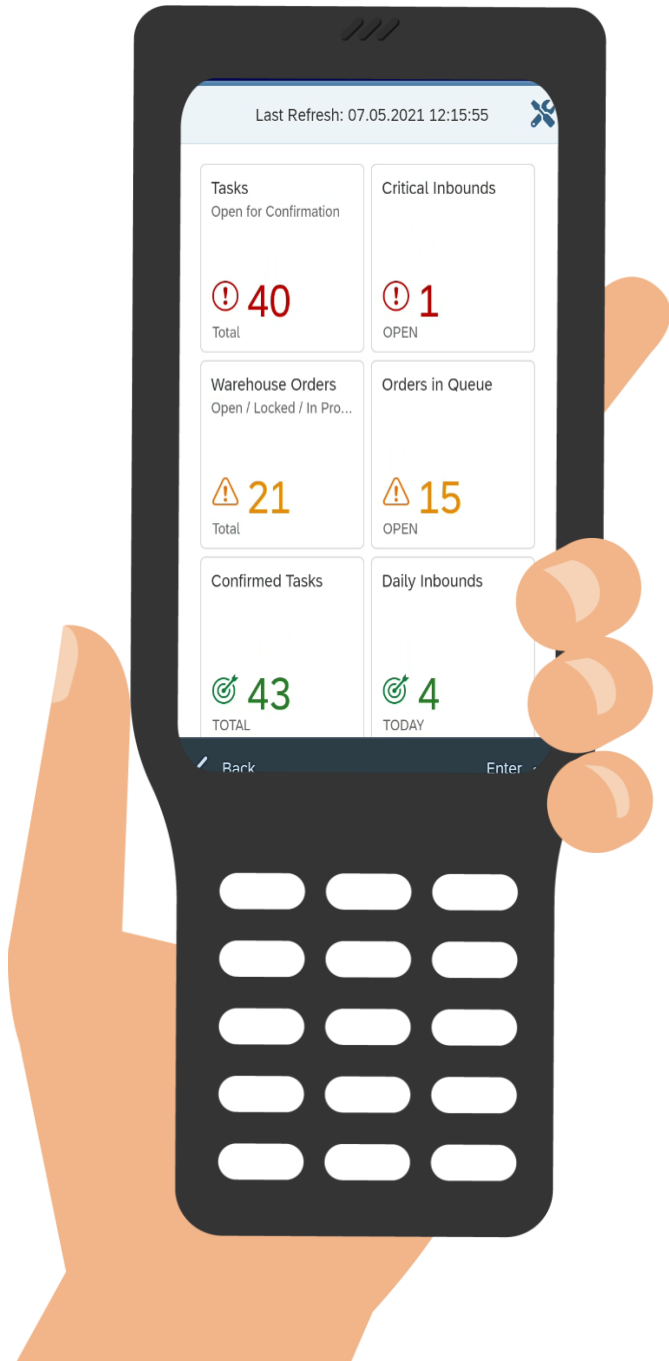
Last Refresh: 07.05.2021 12:15:55

Tasks
Open for Confirmation
40
Total

Critical Inbounds
1
OPEN

Warehouse Orders
Open / Locked / In Pro...
21
Total

Orders in Queue
15
OPEN

Confirmed Tasks
43
TOTAL

Daily Inbounds
4
TODAY

Back
Enter